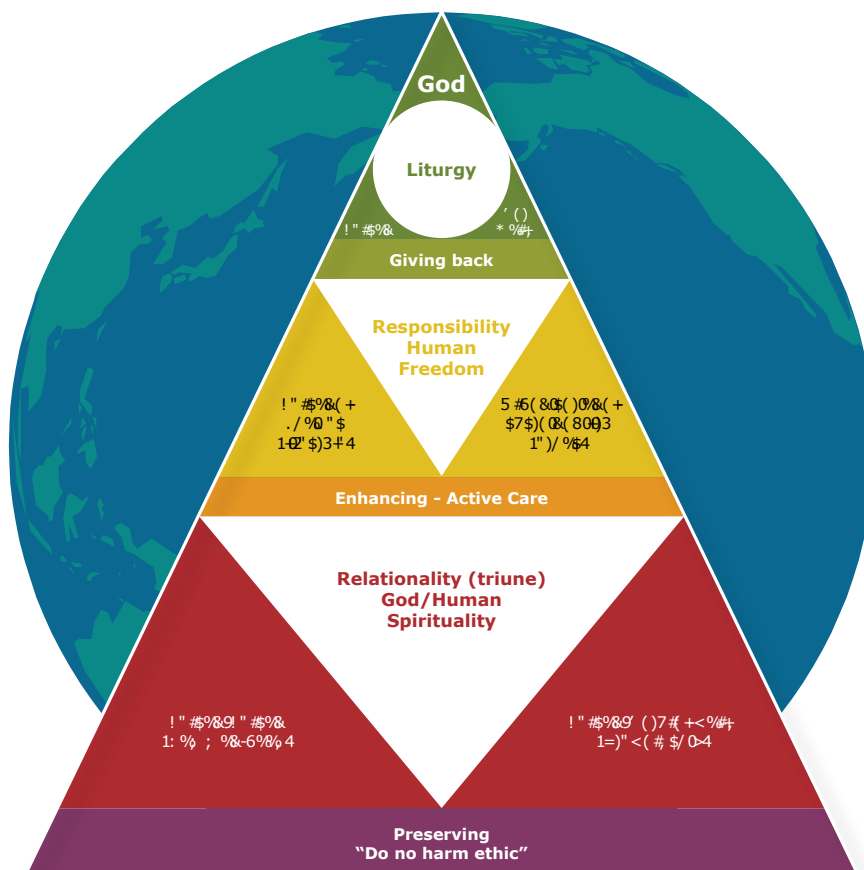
God

Liturgy

!"#$%&

'()
*%#+

Giving back

Responsibility
Human
Freedom

!"#$%&(+
./%0"$
1-2'$)3+4

5#6(&0$()0%&(+
$7$)(0&(80-3
1")/%$4

Enhancing - Active Care

Relationality (triune)
God/Human
Spirituality

!"#$%&9!"#$%&
1:%;%&-6%8,4

!"#$%&9'()7#(+<%#+
1=)"<(#$/0>4

Preserving
"Do no harm ethic"